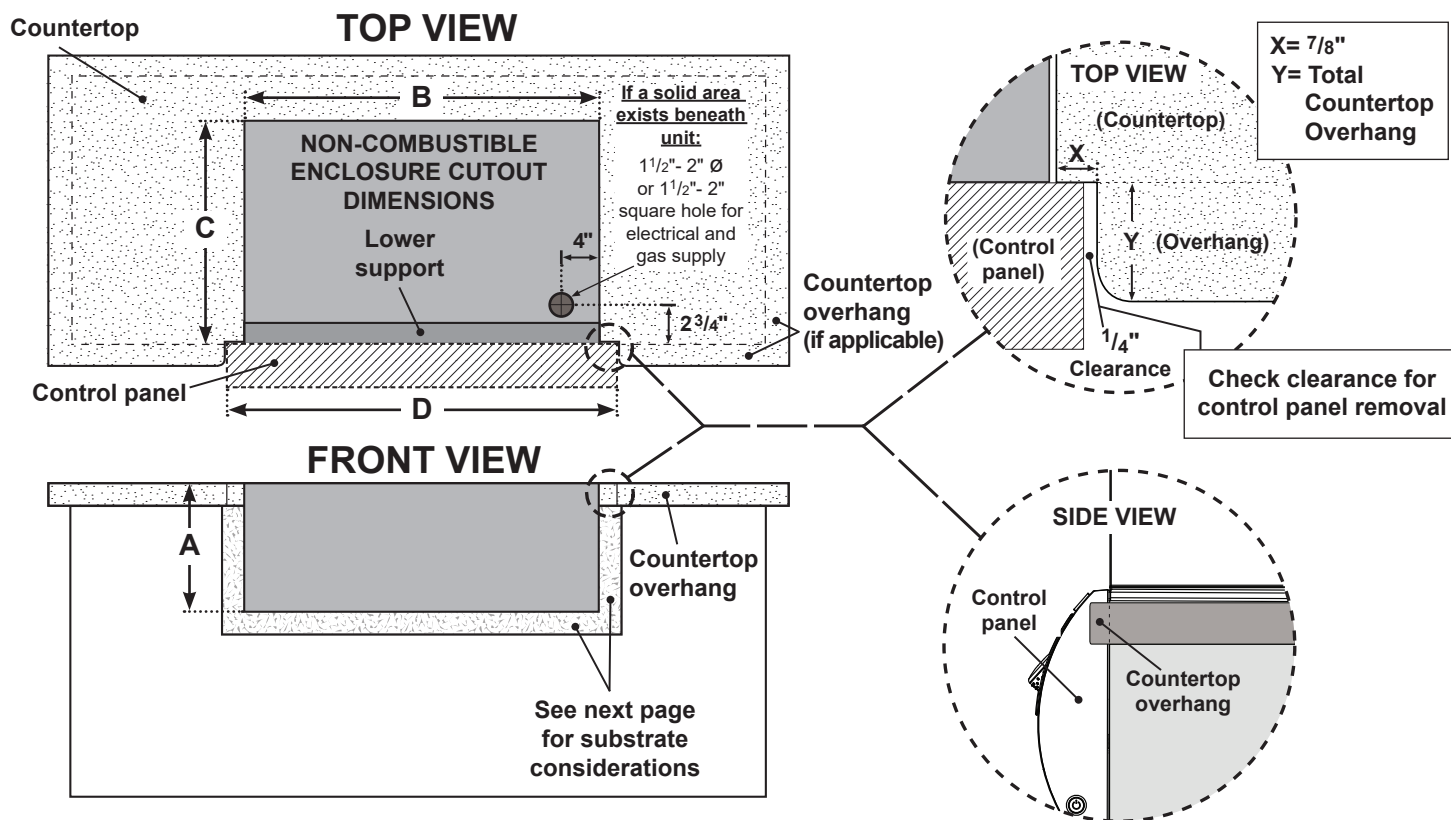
Countertop

TOP VIEW

B

If a solid area exists beneath unit:

NON-COMBUSTIBLE ENCLOSURE CUTOUT DIMENSIONS

$1^1/_2$"- 2" Ø or $1^1/_2$"- 2" square hole for electrical and gas supply

C

Lower support

4"

$2^3/_4$"

Countertop overhang (if applicable)

Control panel

D

X= $^7/_8$"
Y= Total Countertop Overhang

TOP VIEW

(Countertop)

X

(Control panel)

Y (Overhang)

$^1/_4$"
Clearance

Check clearance for control panel removal

FRONT VIEW

A

Countertop overhang

See next page for substrate considerations

SIDE VIEW

Control panel

Countertop overhang